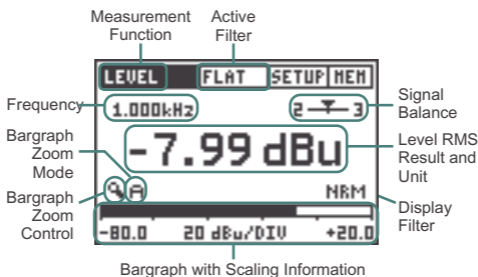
Measurement Function
Active Filter
LEVEL
FLAT
SETUP
MEM
Frequency
1.000kHz
2
3
Signal Balance
Bargraph Zoom Mode
-7.99 dBu
Level RMS Result and Unit
Bargraph Zoom Control
A
NRM
Display Filter
-80.0
20 dBu/DIV
+20.0
Bargraph with Scaling Information